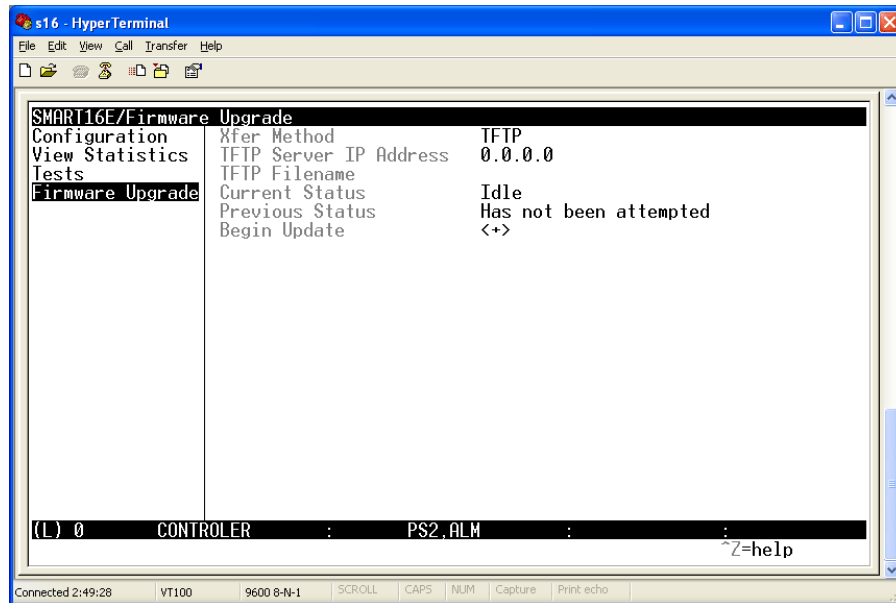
s16 - HyperTerminal
File Edit View Call Transfer Help

SMART16E/Firmware Upgrade
Configuration
View Statistics
Tests
Firmware Upgrade

Xfer Method TFTP
TFTP Server IP Address 0.0.0.0
TFTP Filename
Current Status Idle
Previous Status Has not been attempted
Begin Update <+>

(L) 0 CONTROLER : PS2,ALM : :
^Z=help

Connected 2:49:28 VT100 9600 8-N-1 SCROLL CAPS NUM Capture Print echo